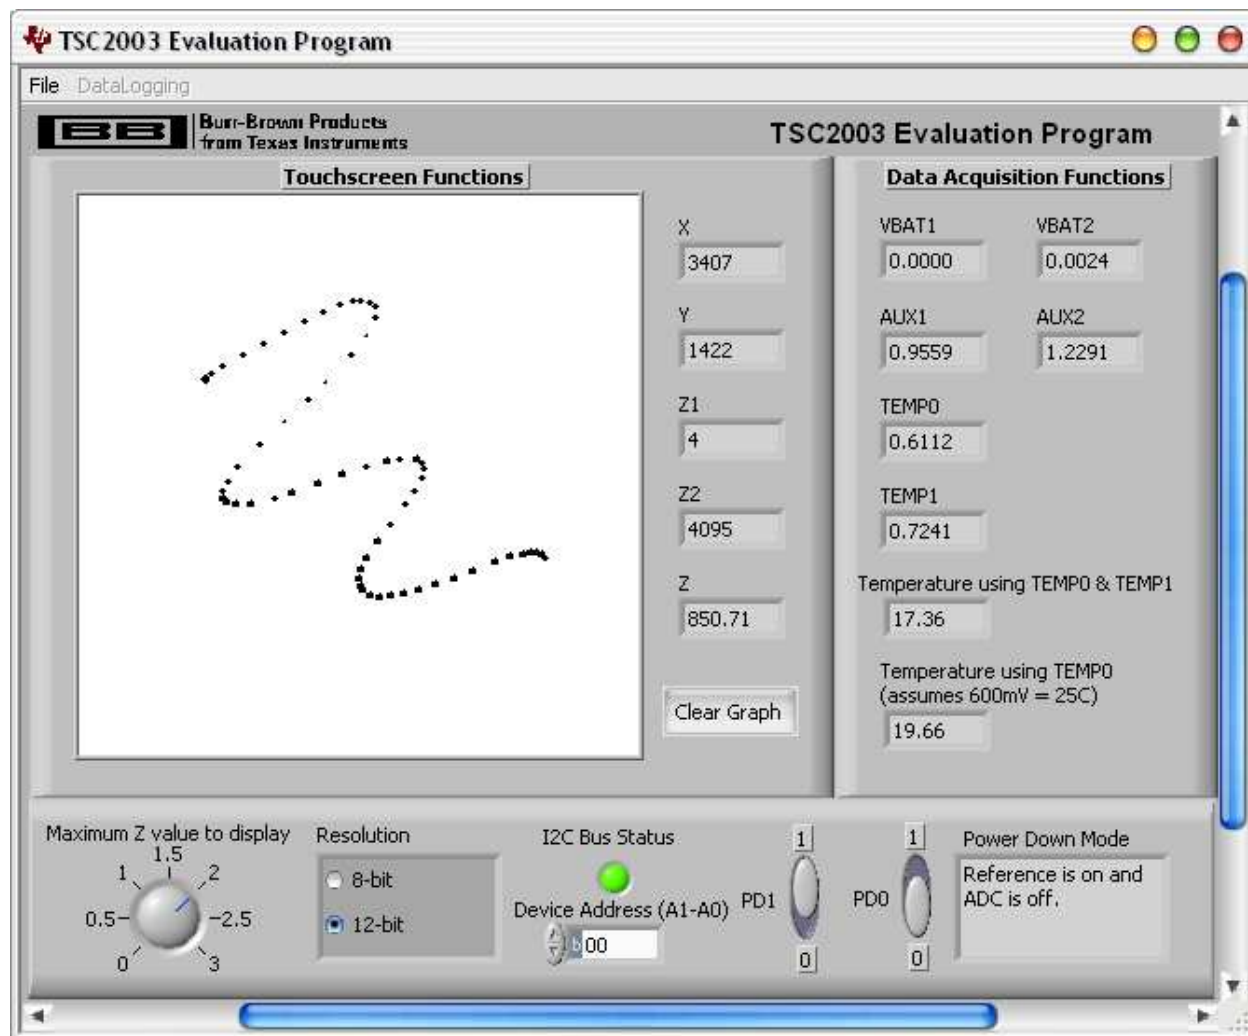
TSC2003 Evaluation Program

File DataLogging

Burr-Brown Products from Texas Instruments

TSC2003 Evaluation Program

Touchscreen Functions

X
3407

Y
1422

Z1
4

Z2
4095

Z
850.71

Clear Graph

Data Acquisition Functions

VBAT1
0.0000

VBAT2
0.0024

AUX1
0.9559

AUX2
1.2291

TEMP0
0.6112

TEMP1
0.7241

Temperature using TEMP0 & TEMP1
17.36

Temperature using TEMP0 (assumes 600mV = 25C)
19.66

Maximum Z value to display
1.5
1
2
0.5
2.5
0
3

Resolution
8-bit
12-bit

I2C Bus Status

Device Address (A1-A0)
00

PD1
1
0

PD0
1
0

Power Down Mode
Reference is on and ADC is off.